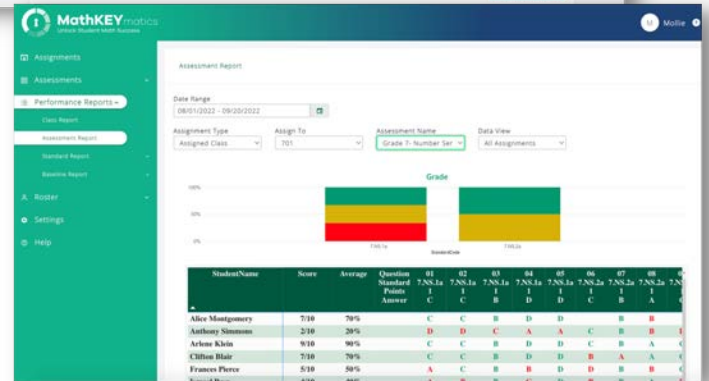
MathKEYmatics
Unlock Student Math Success

M Mollie

Assignments
Assessments
Performance Reports
Class Report
Assessment Report
Standard Report
Baseline Report
Roster
Settings
Help

Assessment Report

Date Range
08/01/2022 - 09/20/2022

Assignment Type
Assigned Class

Assign To
701

Assessment Name
Grade 7- Number Ser

Data View
All Assignments

Grade

100%
50%
0%

7.NS.1a
7.NS.2a
StandardCode

| StudentName | Score | Average | Question Standard Points Answer | 01 7.NS.1a 1 C | 02 7.NS.1a 1 C | 03 7.NS.1a 1 B | 04 7.NS.1a 1 D | 05 7.NS.1a 1 D | 06 7.NS.2a 1 C | 07 7.NS.2a 1 B | 08 7.NS.2a 1 A |
|---|---|---|---|---|---|---|---|---|---|---|---|
| Alice Montgomery | 7/10 | 70% | | C | C | B | D | D | | B | B |
| Anthony Simmons | 2/10 | 20% | | D | D | C | A | A | C | B | B |
| Arlene Klein | 9/10 | 90% | | C | C | B | D | D | C | B | A |
| Clifton Blair | 7/10 | 70% | | C | C | B | D | D | B | A | A |
| Frances Pierce | 5/10 | 50% | | A | C | B | B | D | D | B | B |
| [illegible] | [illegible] | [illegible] | | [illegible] | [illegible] | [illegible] | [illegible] | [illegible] | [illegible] | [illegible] | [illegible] |